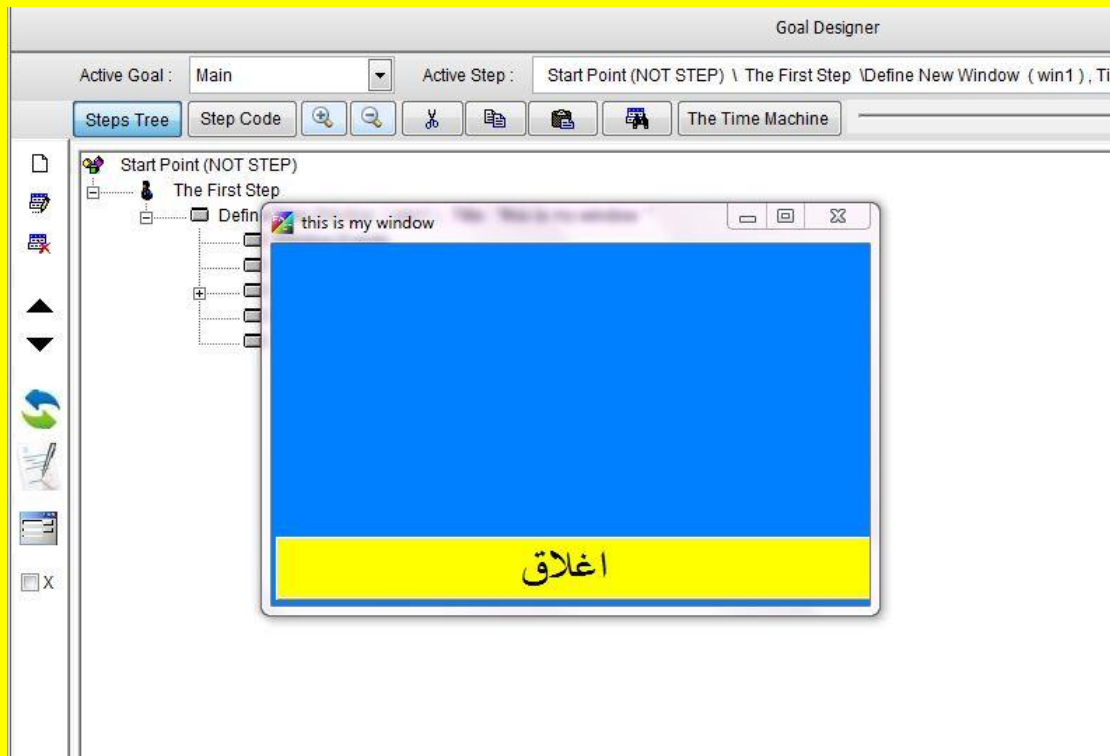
Goal Designer

Active Goal : Main

Active Step : Start Point (NOT STEP) \ The First Step \Define New Window ( win1 ) , Ti

Steps Tree

Step Code

The Time Machine

Start Point (NOT STEP)

The First Step

Defin

X

this is my window

اغلاق